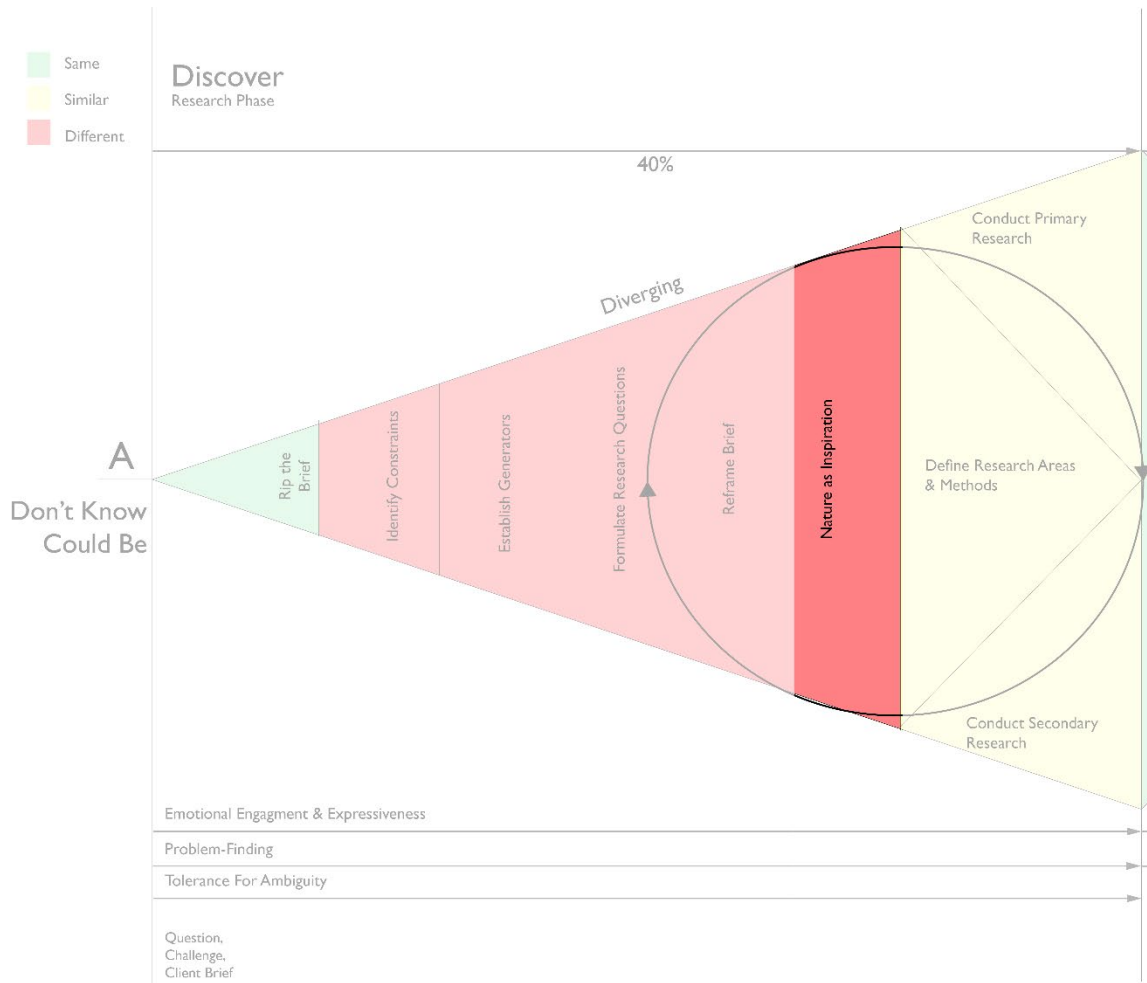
Same
Similar
Different

Discover
Research Phase

40%

Conduct Primary Research

Diverging

A

Don't Know
Could Be

Rip the Brief

Identify Constraints

Establish Generators

Formulate Research Questions

Reframe Brief

Nature as Inspiration

Define Research Areas & Methods

Conduct Secondary Research

Emotional Engagment & Expressiveness

Problem-Finding

Tolerance For Ambiguity

Question,
Challenge,
Client Brief